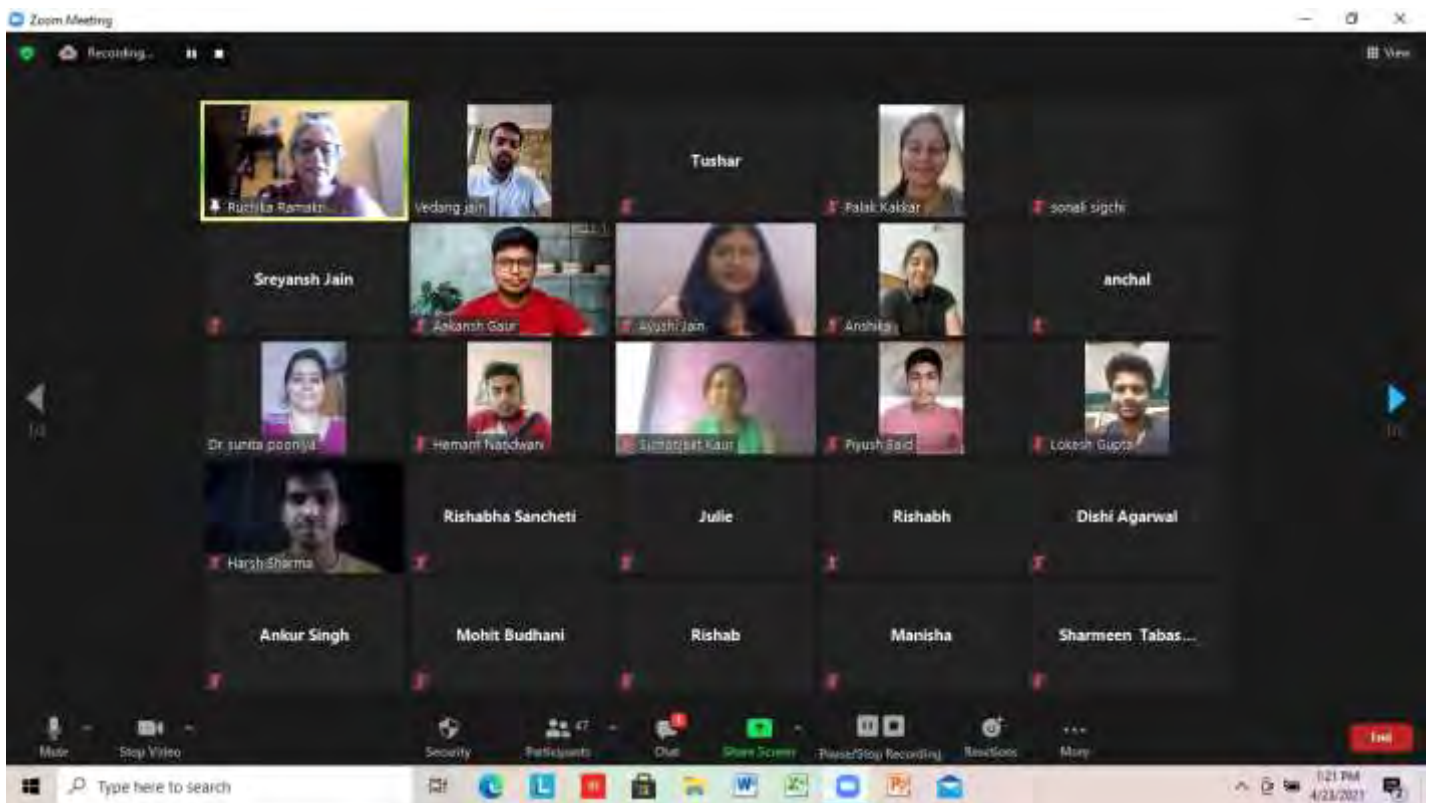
Zoom Meeting

Recording...

View

Ruchika Ramakri...

Vedang jain

Tushar

Palak Kakkar

sonali sigchi

Sreyansh Jain

Aakansh Gaur

Ayushi Jain

Anshika

anchal

Dr sunita pooniya

Hemant Nandwani

Sumanjeet Kaur

Piyush Baid

Lokesh Gupta

Harsh Sharma

Rishabha Sancheti

Julie

Rishabh

Dishi Agarwal

Ankur Singh

Mohit Budhani

Rishab

Manisha

Sharmeen Tabas...

1/3

1/3

Mute

Stop Video

Security

Participants 47

Chat

Share Screen

Pause/Stop Recording

Reactions

More

End

Type here to search

1:21 PM
4/23/2021